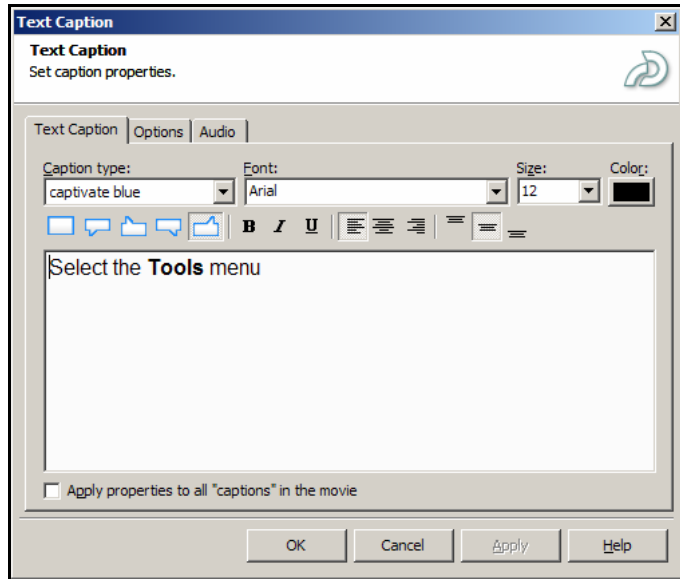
Text Caption

Text Caption
Set caption properties.

Text Caption | Options | Audio

Caption type:
captivate blue

Font:
Arial

Size:
12

Color:

B I U

Select the **Tools** menu

Apply properties to all "captions" in the movie

OK | Cancel | Apply | Help